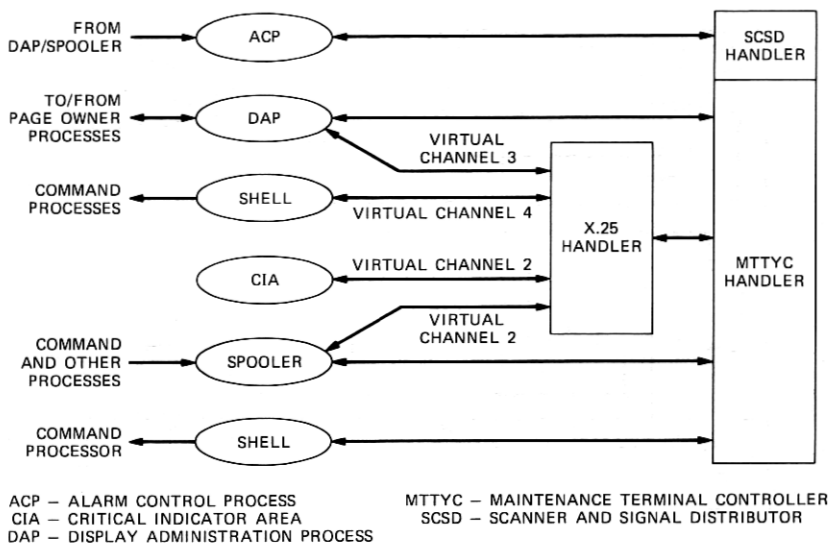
FROM DAP/SPOOLER

ACP

SCSD HANDLER

TO/FROM PAGE OWNER PROCESSES

DAP

VIRTUAL CHANNEL 3

COMMAND PROCESSES

SHELL

VIRTUAL CHANNEL 4

X.25 HANDLER

MTTYC HANDLER

CIA

VIRTUAL CHANNEL 2

VIRTUAL CHANNEL 2

COMMAND AND OTHER PROCESSES

SPOOLER

COMMAND PROCESSOR

SHELL

ACP – ALARM CONTROL PROCESS
CIA – CRITICAL INDICATOR AREA
DAP – DISPLAY ADMINISTRATION PROCESS

MTTYC – MAINTENANCE TERMINAL CONTROLLER
SCSD – SCANNER AND SIGNAL DISTRIBUTOR